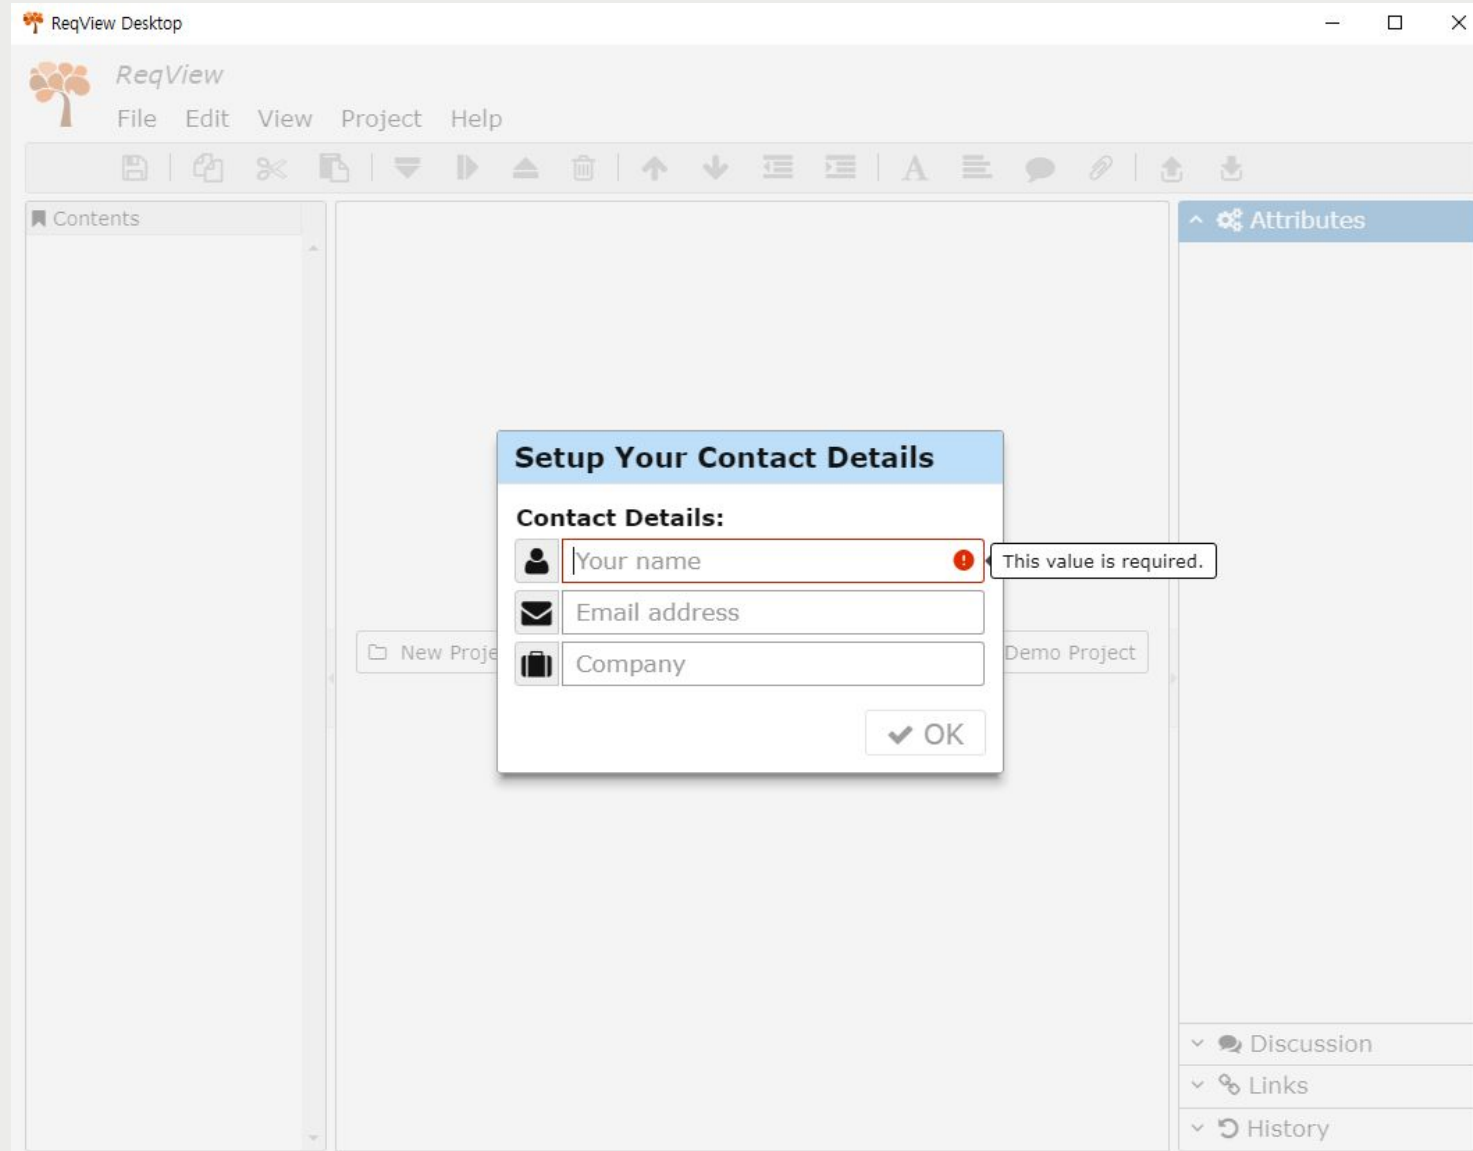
ReqView Desktop

ReqView

File Edit View Project Help

Contents

Attributes

New Proje

Demo Project

Setup Your Contact Details

Contact Details:

Your name

This value is required.

Email address

Company

OK

Discussion

Links

History